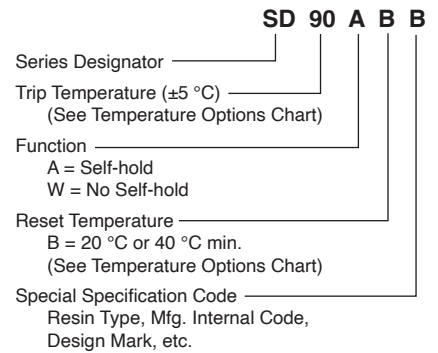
SD 90 A B B

Series Designator

Trip Temperature (±5 °C)
(See Temperature Options Chart)

Function
A = Self-hold
W = No Self-hold

Reset Temperature
B = 20 °C or 40 °C min.
(See Temperature Options Chart)

Special Specification Code
Resin Type, Mfg. Internal Code, Design Mark, etc.